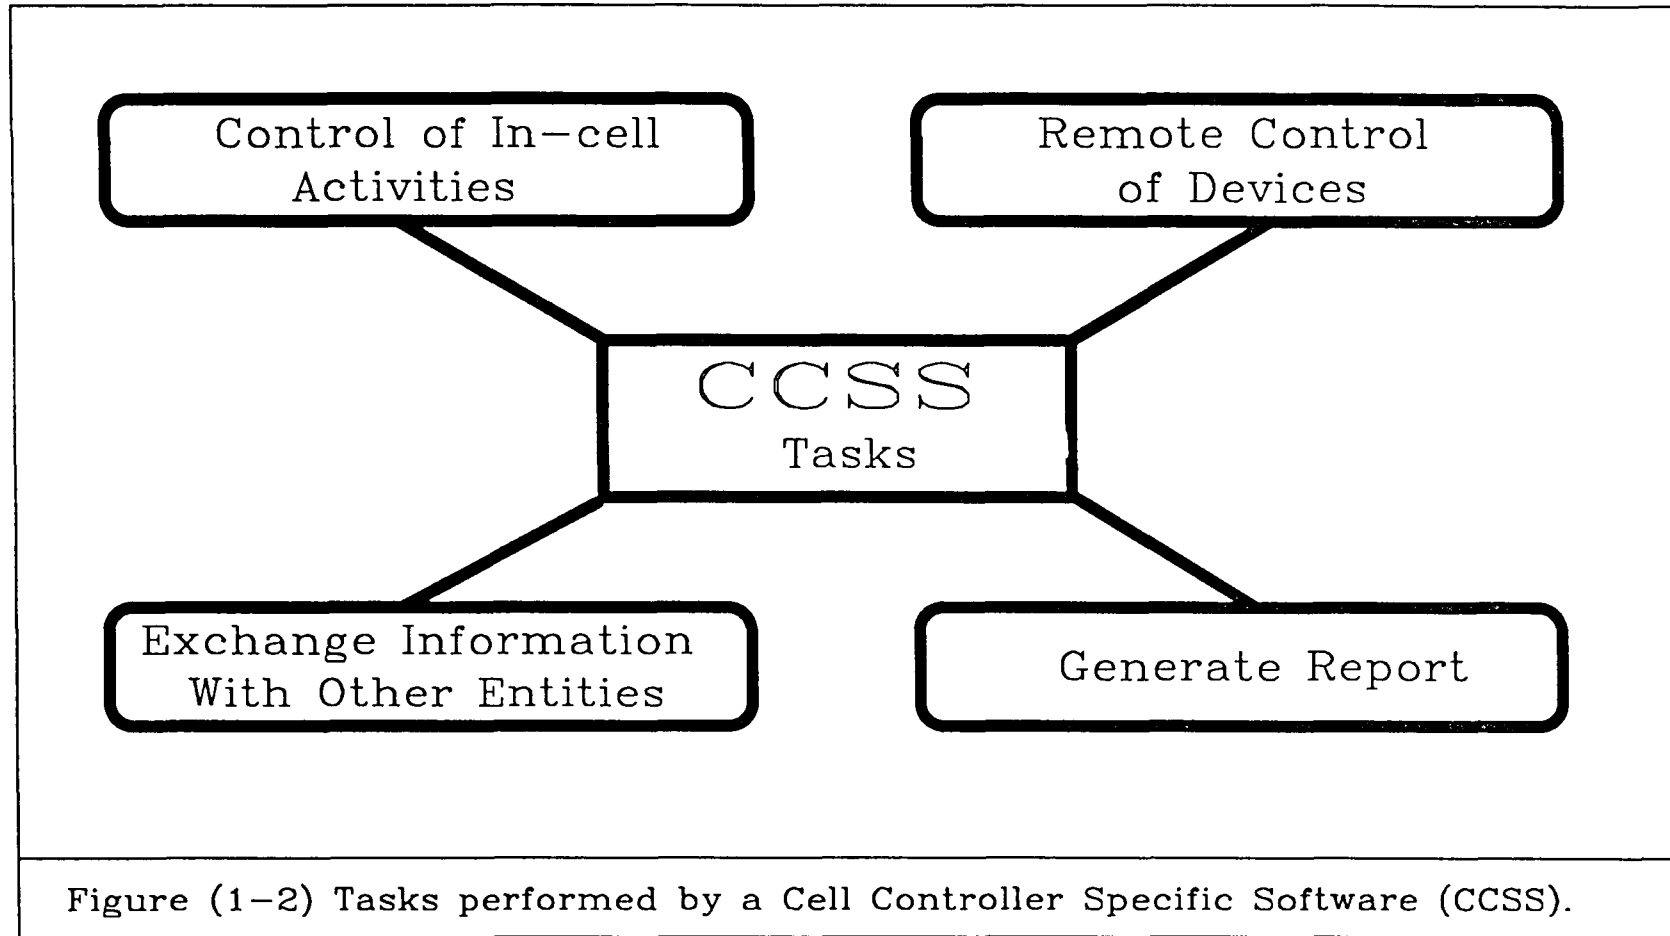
Control of In-cell Activities

Remote Control of Devices

CCSS
Tasks

Exchange Information With Other Entities

Generate Report

Figure (1-2) Tasks performed by a Cell Controller Specific Software (CCSS).